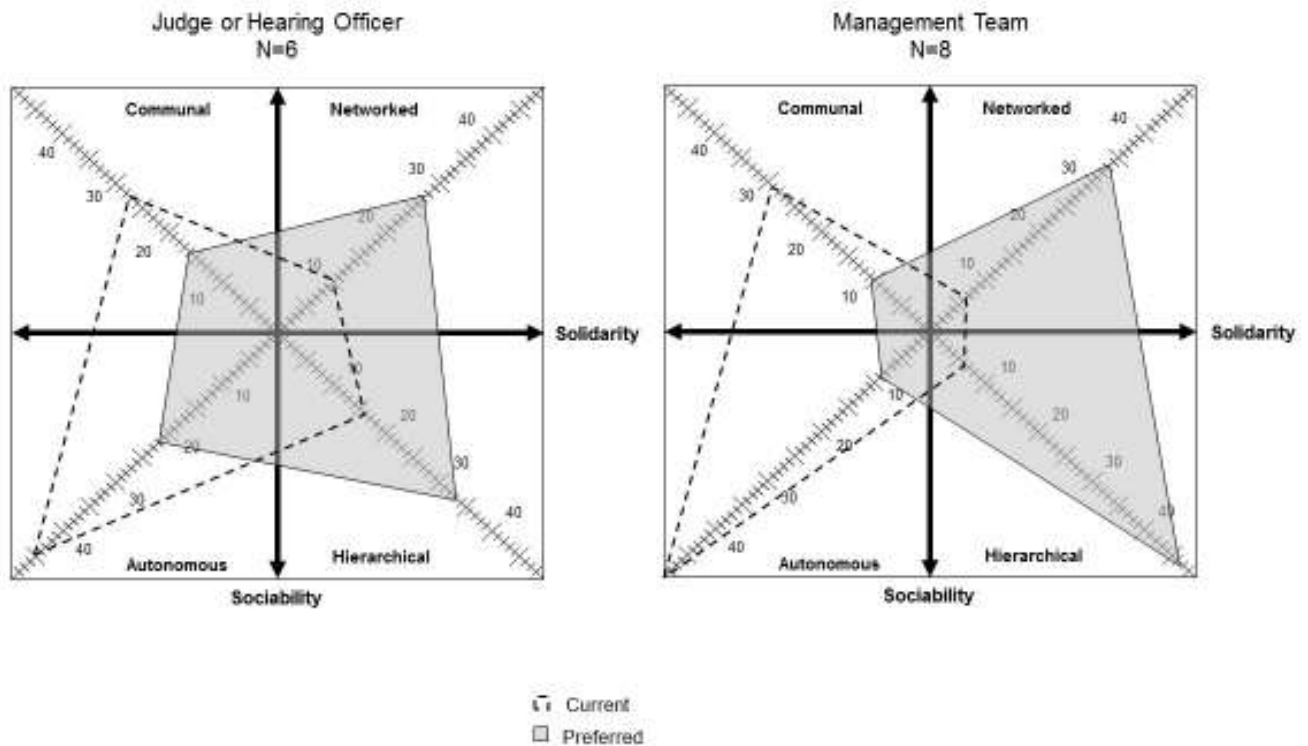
Judge or Hearing Officer
N=6

Communal

Networked

Autonomous

Hierarchical

Solidarity

Sociability

40
30
20
10
10
20
30
40
40
30
20
10
10
20
30
40

Management Team
N=8

Communal

Networked

Autonomous

Hierarchical

Solidarity

Sociability

40
30
20
10
10
20
30
40
40
30
20
10
10
20
30
40

Current
Preferred